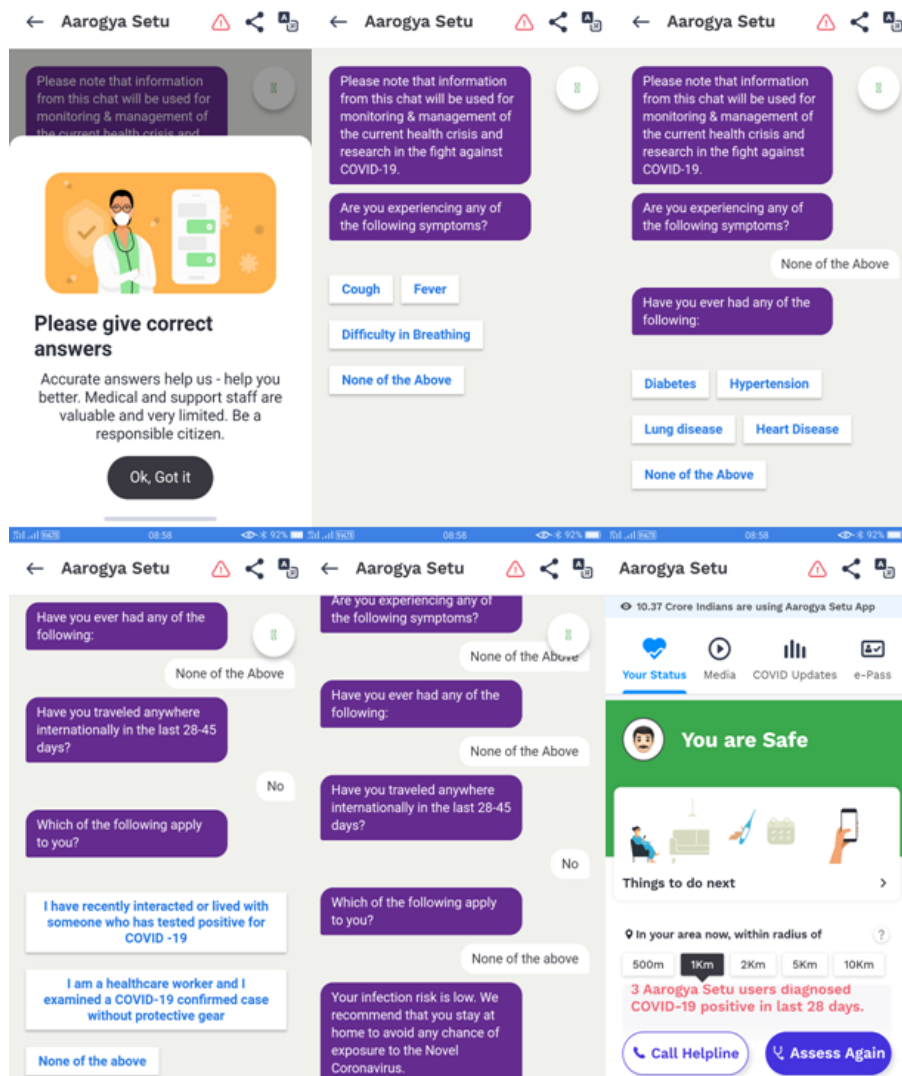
← Aarogya Setu

Please note that information from this chat will be used for monitoring & management of the current health crisis and

Please give correct answers

Accurate answers help us - help you better. Medical and support staff are valuable and very limited. Be a responsible citizen.

Ok, Got it

← Aarogya Setu

Please note that information from this chat will be used for monitoring & management of the current health crisis and research in the fight against COVID-19.

Are you experiencing any of the following symptoms?

Cough

Fever

Difficulty in Breathing

None of the Above

← Aarogya Setu

Please note that information from this chat will be used for monitoring & management of the current health crisis and research in the fight against COVID-19.

Are you experiencing any of the following symptoms?

None of the Above

Have you ever had any of the following:

Diabetes

Hypertension

Lung disease

Heart Disease

None of the Above

08:58 92%

08:58 92%

08:58 92%

← Aarogya Setu

Have you ever had any of the following:

None of the Above

Have you traveled anywhere internationally in the last 28-45 days?

No

Which of the following apply to you?

I have recently interacted or lived with someone who has tested positive for COVID -19

I am a healthcare worker and I examined a COVID-19 confirmed case without protective gear

None of the above

← Aarogya Setu

Are you experiencing any of the following symptoms?

None of the Above

Have you ever had any of the following:

None of the Above

Have you traveled anywhere internationally in the last 28-45 days?

No

Which of the following apply to you?

None of the above

Your infection risk is low. We recommend that you stay at home to avoid any chance of exposure to the Novel Coronavirus.

Aarogya Setu

10.37 Crore Indians are using Aarogya Setu App

Your Status

Media

COVID Updates

e-Pass

You are Safe

Things to do next

In your area now, within radius of

?

500m

1Km

2Km

5Km

10Km

3 Aarogya Setu users diagnosed COVID-19 positive in last 28 days.

Call Helpline

Assess Again